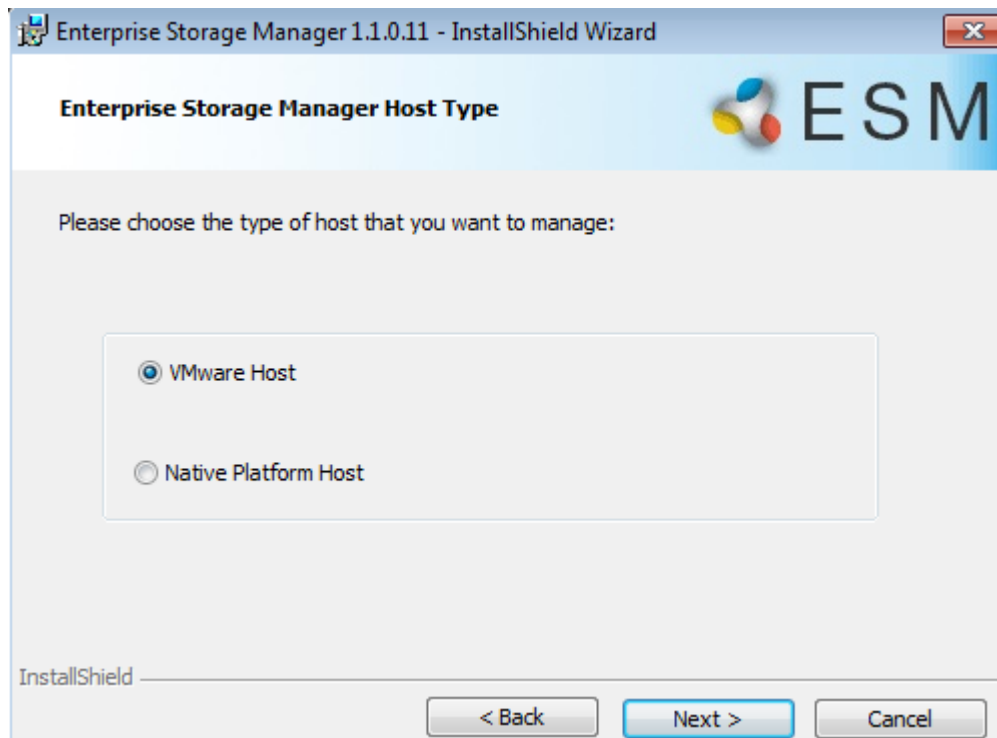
Enterprise Storage Manager 1.1.0.11 - InstallShield Wizard

Enterprise Storage Manager Host Type

ESM

Please choose the type of host that you want to manage:

VMware Host

Native Platform Host

InstallShield

< Back

Next >

Cancel